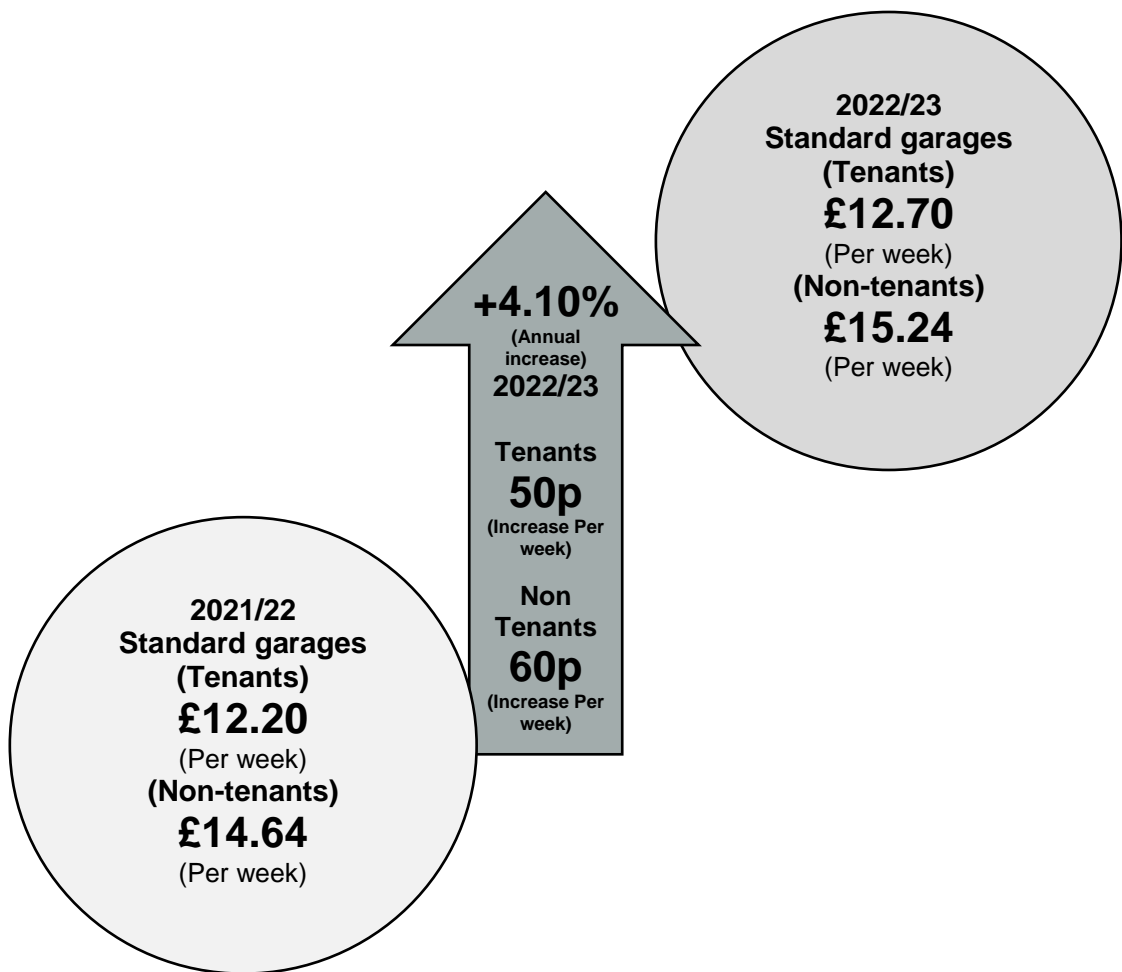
2022/23
Standard garages
(Tenants)
£12.70
(Per week)
(Non-tenants)
£15.24
(Per week)

+4.10%
(Annual increase)
2022/23

Tenants
50p
(Increase Per week)

Non Tenants
60p
(Increase Per week)

2021/22
Standard garages
(Tenants)
£12.20
(Per week)
(Non-tenants)
£14.64
(Per week)